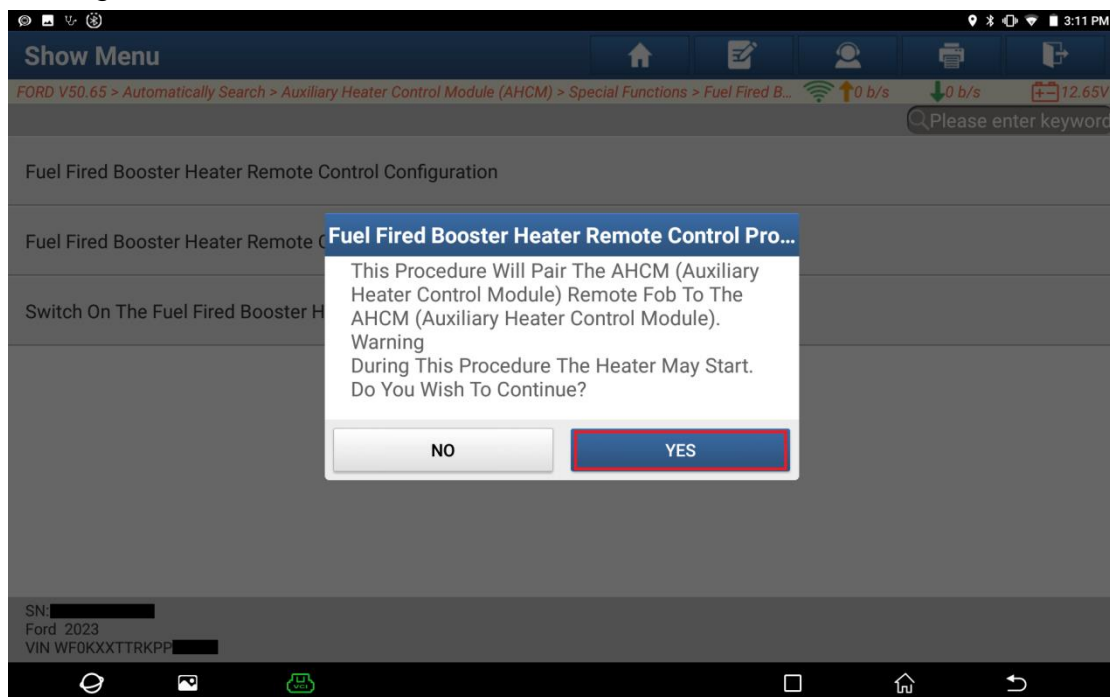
3:11 PM

Show Menu

FORD V50.65 > Automatically Search > Auxiliary Heater Control Module (AHCM) > Special Functions > Fuel Fired B...

0 b/s

0 b/s

12.65V

Please enter keyword

Fuel Fired Booster Heater Remote Control Configuration

Fuel Fired Booster Heater Remote C

Switch On The Fuel Fired Booster H

Fuel Fired Booster Heater Remote Control Pro...

This Procedure Will Pair The AHCM (Auxiliary Heater Control Module) Remote Fob To The AHCM (Auxiliary Heater Control Module).
Warning
During This Procedure The Heater May Start.
Do You Wish To Continue?

NO

YES

SN:
Ford 2023
VIN WF0KXXTTRKPP

VCI